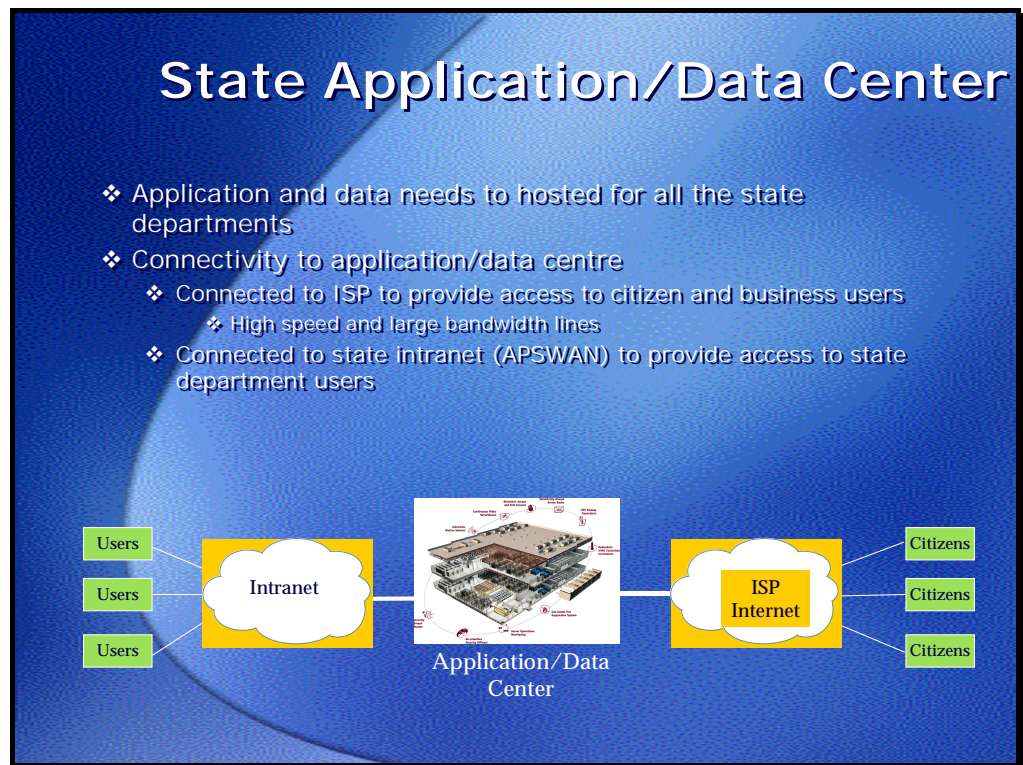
State Application/Data Center

❖ Application and data needs to hosted for all the state departments
❖ Connectivity to application/data centre
❖ Connected to ISP to provide access to citizen and business users
❖ High speed and large bandwidth lines
❖ Connected to state intranet (APSWAN) to provide access to state department users

Users
Users
Users
Intranet
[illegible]
Application/Data Center
ISP Internet
Citizens
Citizens
Citizens